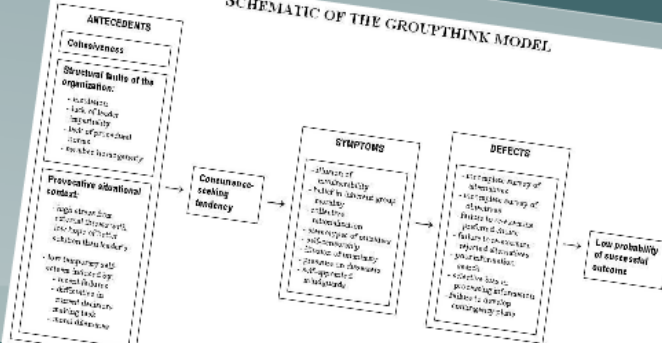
SCHEMATIC OF THE GROUPTHINK MODEL

ANTECEDENTS

Cohesiveness

Structural faults of the organization:

- insulation
- lack of leader impartiality
- lack of procedural norms
- member homogeneity

Provocative situational context:

- high stress from external threats with low hope of better solution than leader's
- low temporary self-esteem induced by:
- recent failures
- difficulties in current decision-making task
- moral dilemmas

Concurrence-seeking tendency

SYMPTOMS

- illusion of invulnerability
- belief in inherent group morality
- collective rationalization
- stereotypes of outgroups
- self-censorship
- illusion of unanimity
- pressure on dissenters
- self-appointed mindguards

DEFECTS

- incomplete survey of alternatives
- incomplete survey of objectives
- failure to re-examine preferred choice
- failure to re-examine rejected alternatives
- poor information search
- selective bias in processing information
- failure to develop contingency plans

Low probability of successful outcome